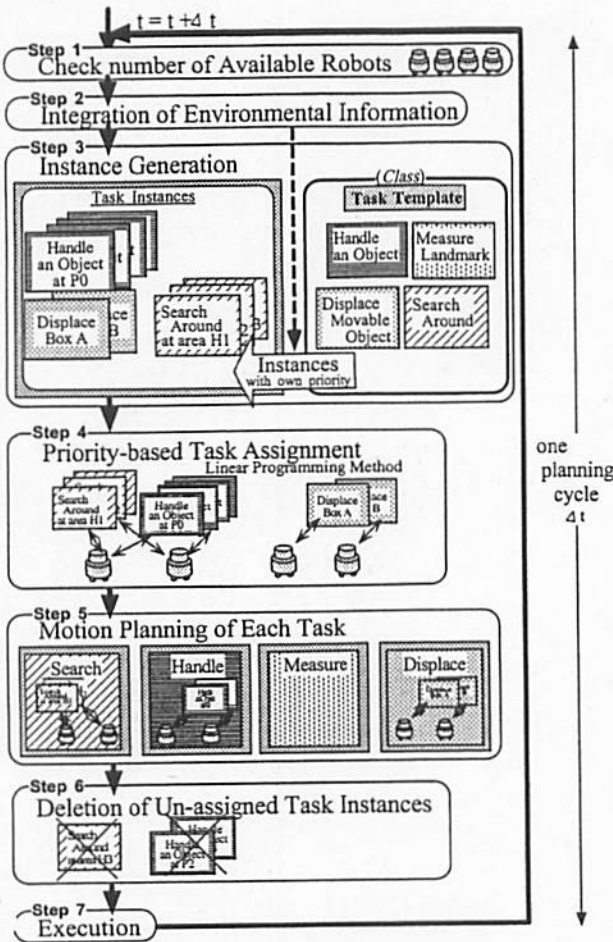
$t = t + \Delta t$

Step 1
Check number of Available Robots

Step 2
Integration of Environmental Information

Step 3
Instance Generation

Task Instances

Handle an Object at P0

Displace Box A

B

Search Around at area H1

2 3

(Class)
Task Template

Handle an Object

Measure Landmark

Displace Movable Object

Search Around

Instances with own priority

Step 4
Priority-based Task Assignment
Linear Programming Method

Search Around at area H1

Handle an Object at P0

Displace Box A

B

Step 5
Motion Planning of Each Task

Search

Handle

Measure

Displace

Step 6
Deletion of Un-assigned Task Instances

Search Around at area H3

Handle an Object at P2

Step 7
Execution

one planning cycle $\Delta t$